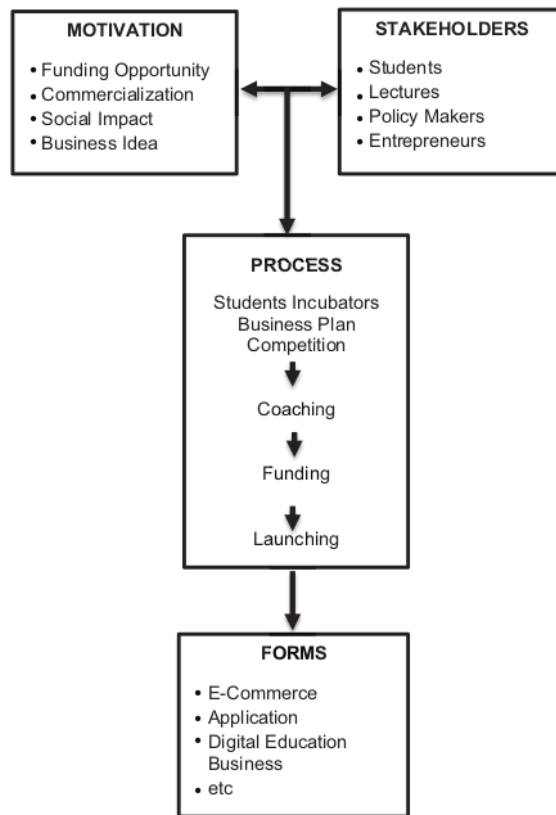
MOTIVATION

• Funding Opportunity
• Commercialization
• Social Impact
• Business Idea

STAKEHOLDERS

• Students
• Lectures
• Policy Makers
• Entrepreneurs

PROCESS

Students Incubators Business Plan Competition

Coaching

Funding

Launching

FORMS

• E-Commerce
• Application
• Digital Education Business
• etc